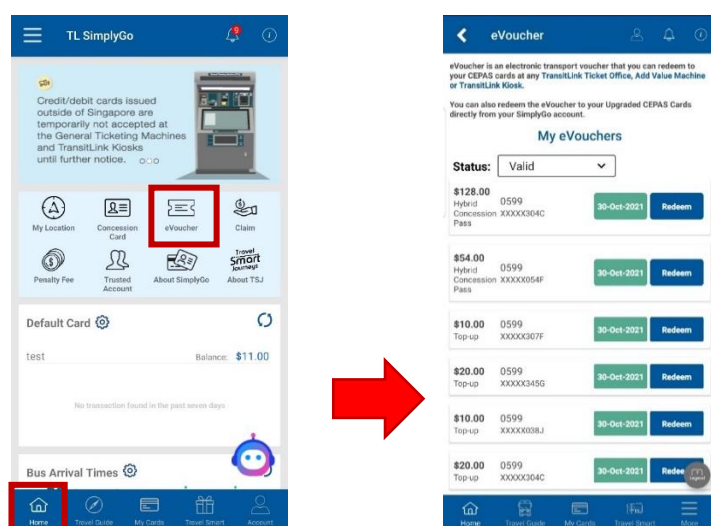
TL SimplyGo

Credit/debit cards issued outside of Singapore are temporarily not accepted at the General Ticketing Machines and TransitLink Kiosks until further notice.

My Location
Concession Card
eVoucher
Claim
Penalty Fee
Trusted Account
About SimplyGo
Travel Smart Journeys
About TSJ

Default Card

test
Balance: $11.00

No transaction found in the past seven days

Bus Arrival Times

Home
Travel Guide
My Cards
Travel Smart
Account

eVoucher

eVoucher is an electronic transport voucher that you can redeem to your CEPAS cards at any TransitLink Ticket Office, Add Value Machine or TransitLink Kiosk.

You can also redeem the eVoucher to your Upgraded CEPAS Cards directly from your SimplyGo account.

My eVouchers

Status: Valid

| | | | |
|---|---|---|---|
| $128.00 Hybrid Concession Pass | 0599 XXXXX304C | 30-Oct-2021 | Redeem |
| $54.00 Hybrid Concession Pass | 0599 XXXXX054F | 30-Oct-2021 | Redeem |
| $10.00 Top-up | 0599 XXXXX307F | 30-Oct-2021 | Redeem |
| $20.00 Top-up | 0599 XXXXX345G | 30-Oct-2021 | Redeem |
| $10.00 Top-up | 0599 XXXXX038J | 30-Oct-2021 | Redeem |
| $20.00 Top-up | 0599 XXXXX304C | 30-Oct-2021 | Redee |

Legend

Home
Travel Guide
My Cards
Travel Smart
More